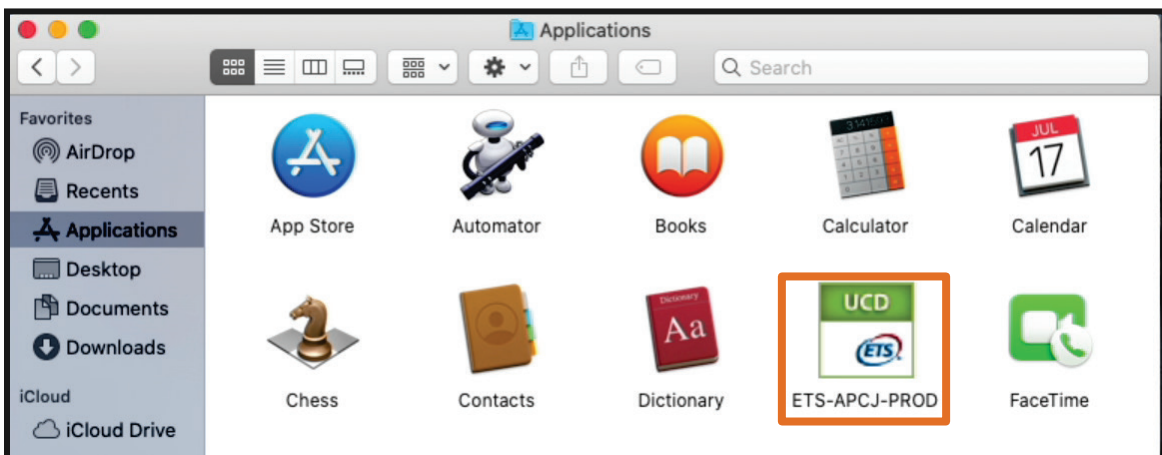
Applications

Search

Favorites
AirDrop
Recents
Applications
Desktop
Documents
Downloads
iCloud
iCloud Drive

App Store
Automator
Books
Calculator
JUL
17
Calendar
Chess
Contacts
Dictionary
Aa
Dictionary
UCD
ETS
ETS-APCJ-PROD
FaceTime